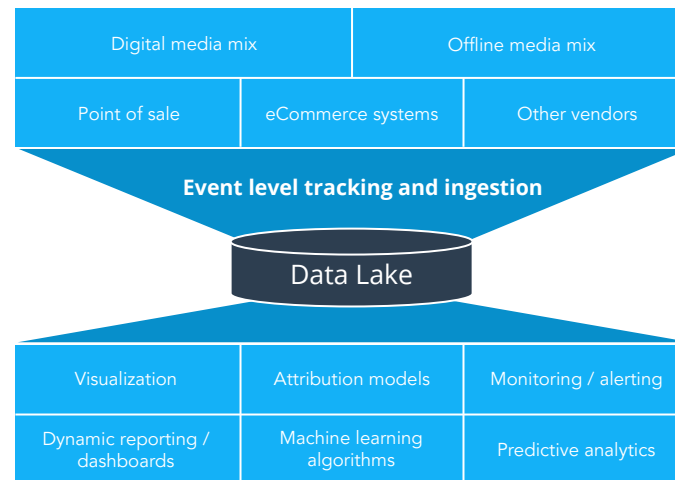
Digital media mix

Offline media mix

Point of sale

eCommerce systems

Other vendors

Event level tracking and ingestion

Data Lake

Visualization

Attribution models

Monitoring / alerting

Dynamic reporting / dashboards

Machine learning algorithms

Predictive analytics